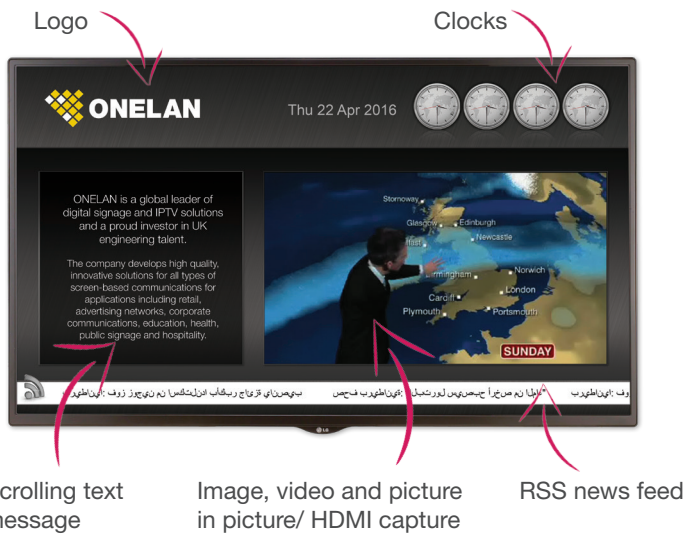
Logo

Clocks

ONELAN

Thu 22 Apr 2016

ONELAN is a global leader of digital signage and IPTV solutions and a proud investor in UK engineering talent.

The company develops high quality, innovative solutions for all types of screen-based communications for applications including retail, advertising networks, corporate communications, education, health, public signage and hospitality.

Stornoway
Glasgow
Edinburgh
Newcastle
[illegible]fast
Birmingham
Norwich
London
Cardiff
Plymouth
Portsmouth
SUNDAY

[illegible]

LG

crolling text
message

Image, video and picture in picture/ HDMI capture

RSS news feed